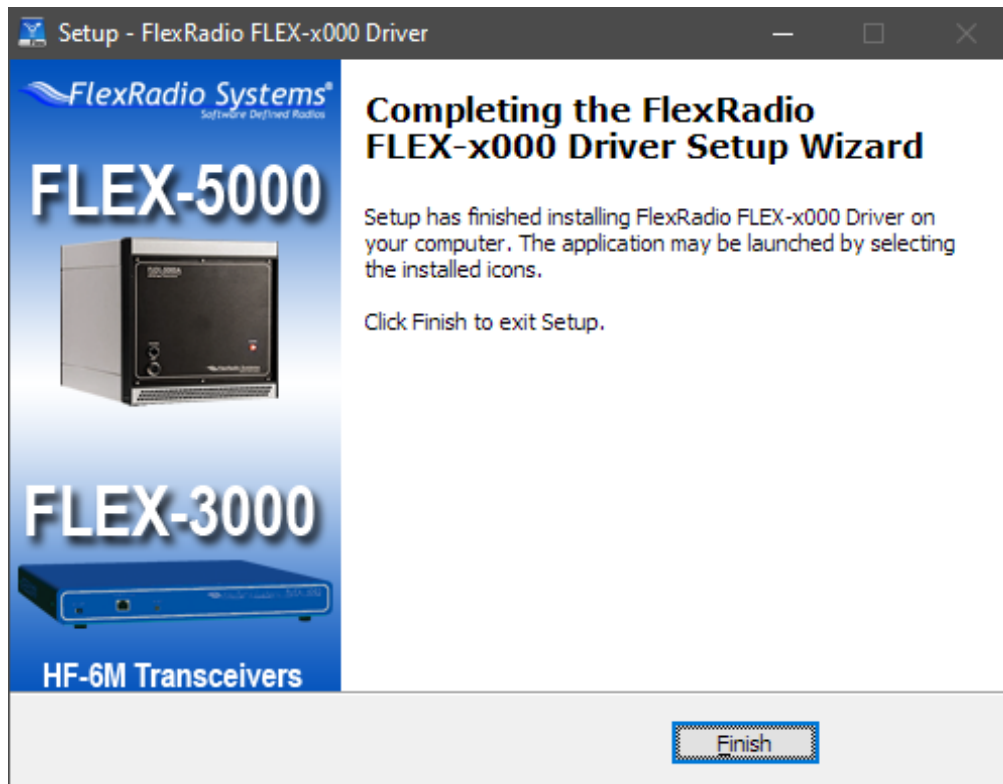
Setup - FlexRadio FLEX-x000 Driver

FlexRadio Systems®
Software Defined Radios

FLEX-5000

FLEX-3000

HF-6M Transceivers

Completing the FlexRadio FLEX-x000 Driver Setup Wizard

Setup has finished installing FlexRadio FLEX-x000 Driver on your computer. The application may be launched by selecting the installed icons.

Click Finish to exit Setup.

Finish